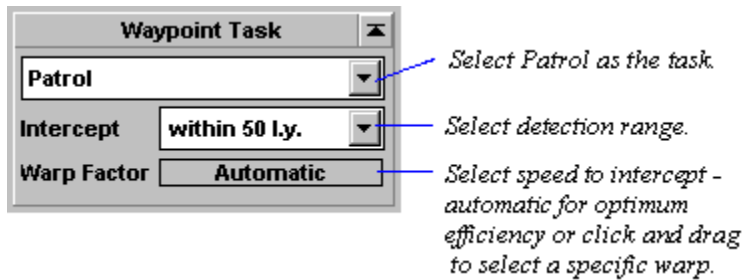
Waypoint Task

Patrol

Intercept within 50 l.y.

Warp Factor Automatic

Select Patrol as the task.

Select detection range.

Select speed to intercept - automatic for optimum efficiency or click and drag to select a specific warp.